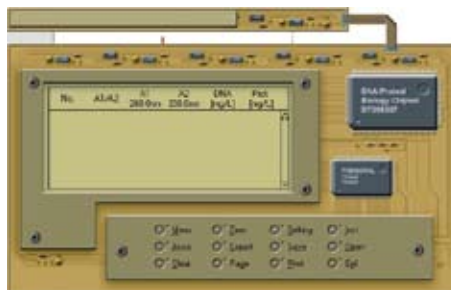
| No. | A1/A2 | A1 260.0nm | A2 280.0nm | DNA [ng/L] | Prot [ng/L] |
|---|---|---|---|---|---|

DNA/Protein Biology Chipset BT390SP

Menu
Zero
Setting
Info
Assay
Export
Save
Open
Clear
Page
Print
Exit